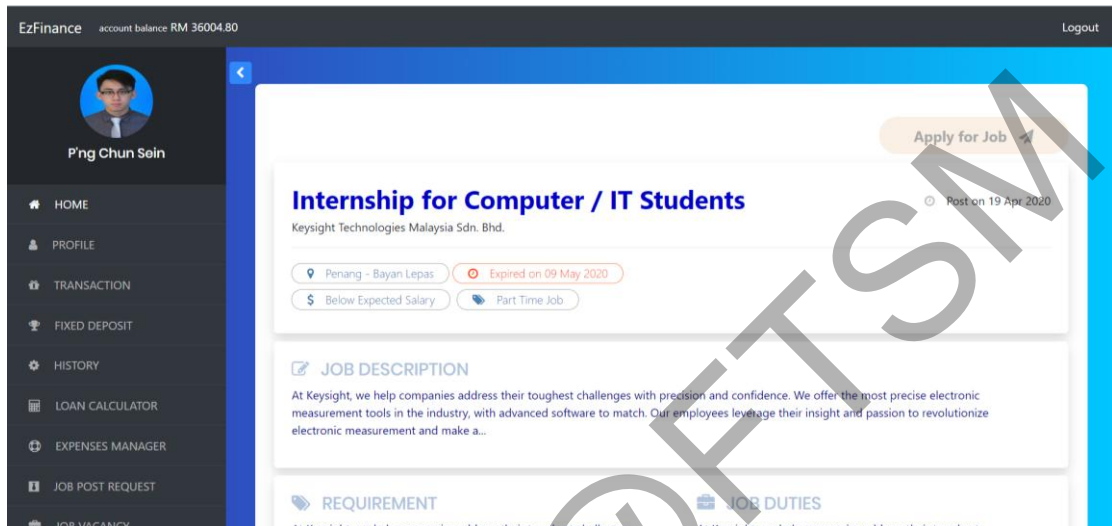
EzFinance account balance RM 36004.80

Logout

P'ng Chun Sein

HOME

PROFILE

TRANSACTION

FIXED DEPOSIT

HISTORY

LOAN CALCULATOR

EXPENSES MANAGER

JOB POST REQUEST

JOB VACANCY

Apply for Job

Internship for Computer / IT Students

Post on 19 Apr 2020

Keysight Technologies Malaysia Sdn. Bhd.

Penang - Bayan Lepas

Expired on 09 May 2020

Below Expected Salary

Part Time Job

JOB DESCRIPTION

At Keysight, we help companies address their toughest challenges with precision and confidence. We offer the most precise electronic measurement tools in the industry, with advanced software to match. Our employees leverage their insight and passion to revolutionize electronic measurement and make a...

REQUIREMENT

JOB DUTIES

UTeM

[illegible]